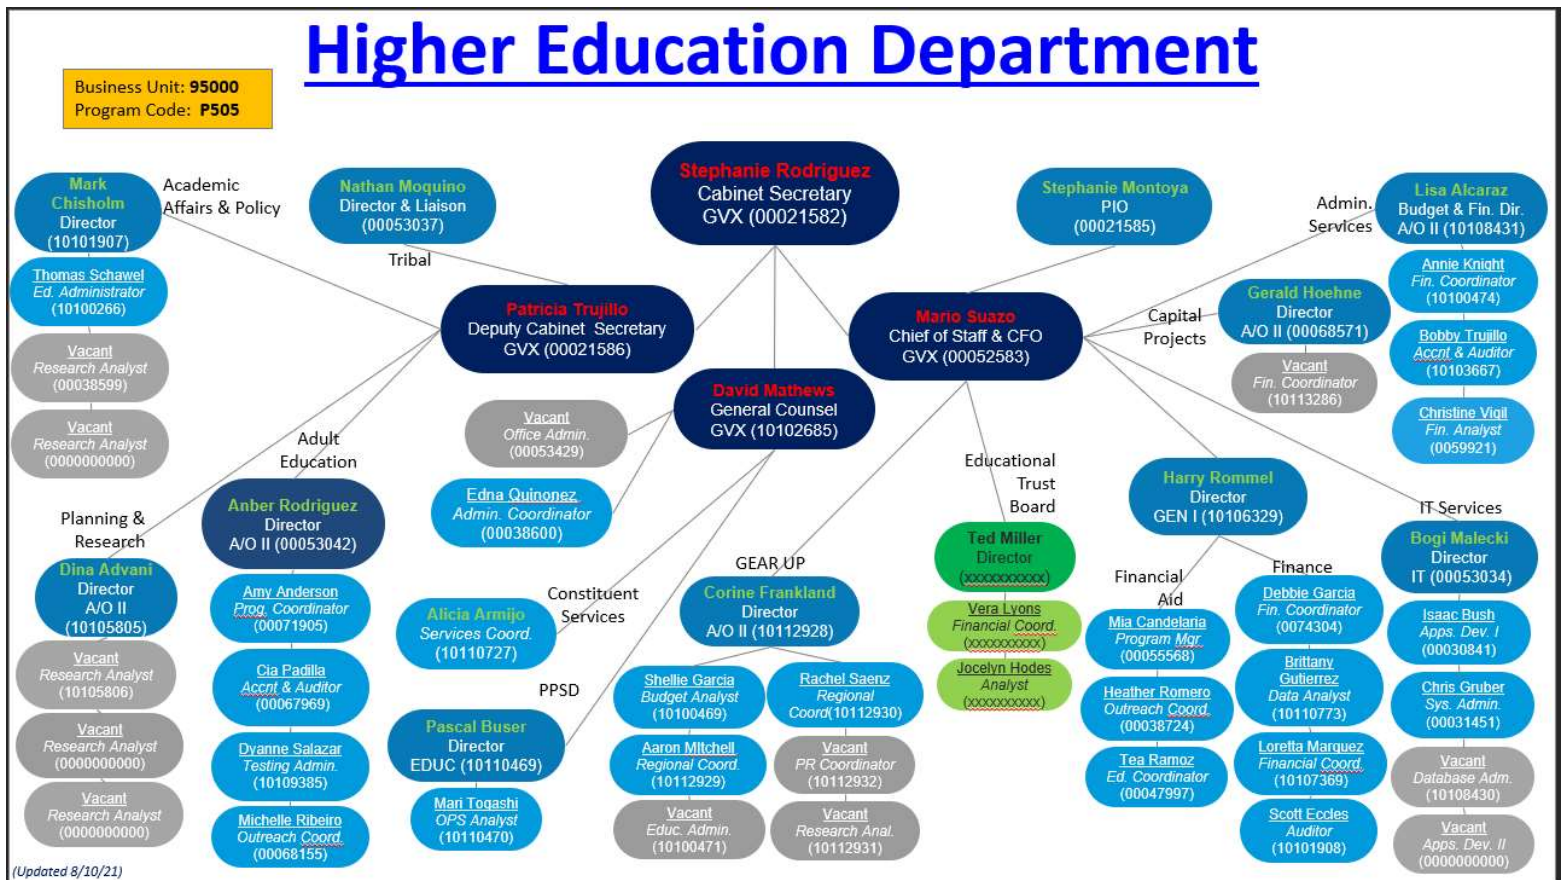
Higher Education Department

Business Unit: 95000
Program Code: P505

Stephanie Rodriguez
Cabinet Secretary
GVX (00021582)

Mark Chisholm
Director
(10101907)

Academic Affairs & Policy

Nathan Moquino
Director & Liaison
(00053037)

Tribal

Stephanie Montoya
PIO
(00021585)

Admin. Services

Lisa Alcaraz
Budget & Fin. Dir.
A/O II (10108431)

Thomas Schawel
Ed. Administrator
(10100266)

Patricia Trujillo
Deputy Cabinet Secretary
GVX (00021586)

Mario Suazo
Chief of Staff & CFO
GVX (00052583)

Capital Projects

Gerald Hoehne
Director
A/O II (00068571)

Annie Knight
Fin. Coordinator
(10100474)

Bobby Trujillo
Accnt & Auditor
(10103667)

Vacant
Research Analyst
(00038599)

Vacant
Research Analyst
(0000000000)

Vacant
Fin. Coordinator
(10113286)

Christine Vigil
Fin. Analyst
(0059921)

David Mathews
General Counsel
GVX (10102685)

Vacant
Office Admin.
(00053429)

Edna Quinonez
Admin. Coordinator
(00038600)

Adult Education

Educational Trust Board

Harry Rommel
Director
GEN I (10106329)

IT Services

Planning & Research

Anber Rodriguez
Director
A/O II (00053042)

Dina Advani
Director
A/O II
(10105805)

Ted Miller
Director
(xxxxxxxxxx)

Bogi Malecki
Director
IT (00053034)

GEAR UP

Constituent Services

Alicia Armijo
Services Coord.
(10110727)

Corine Frankland
Director
A/O II (10112928)

Financial Aid

Finance

Vacant
Research Analyst
(10105806)

Amy Anderson
Prog. Coordinator
(00071905)

Vera Lyons
Financial Coord.
(xxxxxxxxxx)

Mia Candelaria
Program Mgr
(00055568)

Debbie Garcia
Fin. Coordinator
(0074304)

Isaac Bush
Apps. Dev. I
(00030841)

Vacant
Research Analyst
(0000000000)

Cia Padilla
Accnt & Auditor
(00067969)

Jocelyn Hodes
Analyst
(xxxxxxxxxx)

PPSD

Shellie Garcia
Budget Analyst
(10100469)

Rachel Saenz
Regional Coord(10112930)

Heather Romero
Outreach Coord.
(00038724)

Brittany Gutierrez
Data Analyst
(10110773)

Chris Gruber
Sys. Admin.
(00031451)

Vacant
Research Analyst
(0000000000)

Dyanne Salazar
Testing Admin.
(10109385)

Pascal Buser
Director
EDUC (10110469)

Aaron Mitchell
Regional Coord.
(10112929)

Vacant
PR Coordinator
(10112932)

Tea Ramoz
Ed. Coordinator
(00047997)

Loretta Marquez
Financial Coord.
(10107369)

Vacant
Database Adm.
(10108430)

Michelle Ribeiro
Outreach Coord.
(00068155)

Mari Togashi
OPS Analyst
(10110470)

Vacant
Educ. Admin.
(10100471)

Vacant
Research Anal.
(10112931)

Scott Eccles
Auditor
(10101908)

Vacant
Apps. Dev. II
(0000000000)

(Updated 8/10/21)